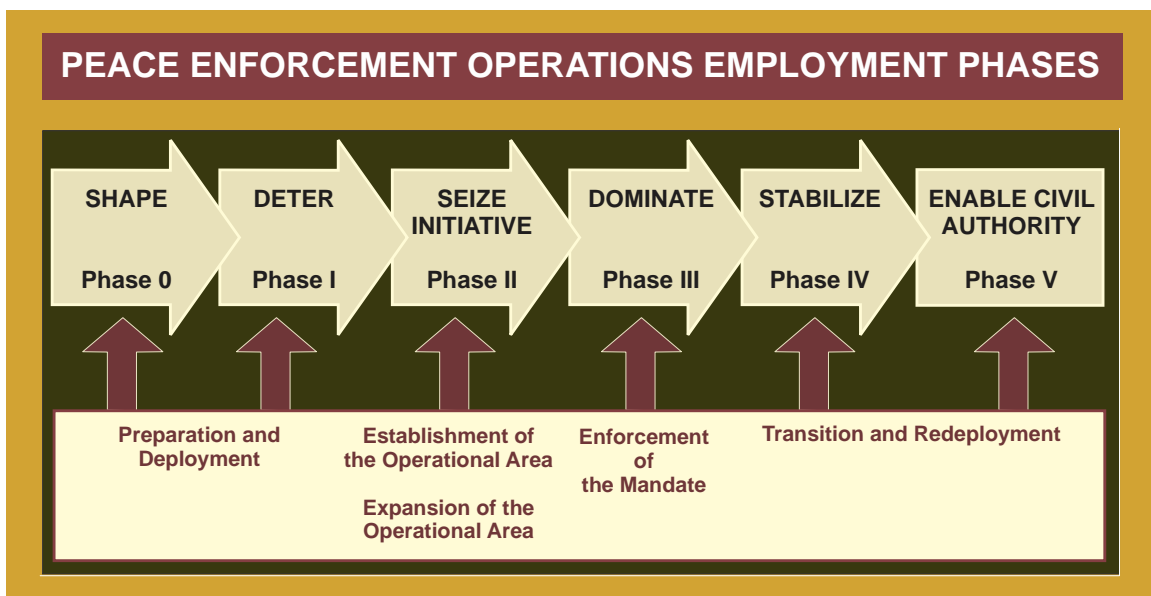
PEACE ENFORCEMENT OPERATIONS EMPLOYMENT PHASES

SHAPE
Phase 0

DETER
Phase I

SEIZE INITIATIVE
Phase II

DOMINATE
Phase III

STABILIZE
Phase IV

ENABLE CIVIL AUTHORITY
Phase V

Preparation and Deployment

Establishment of the Operational Area

Expansion of the Operational Area

Enforcement of the Mandate

Transition and Redeployment